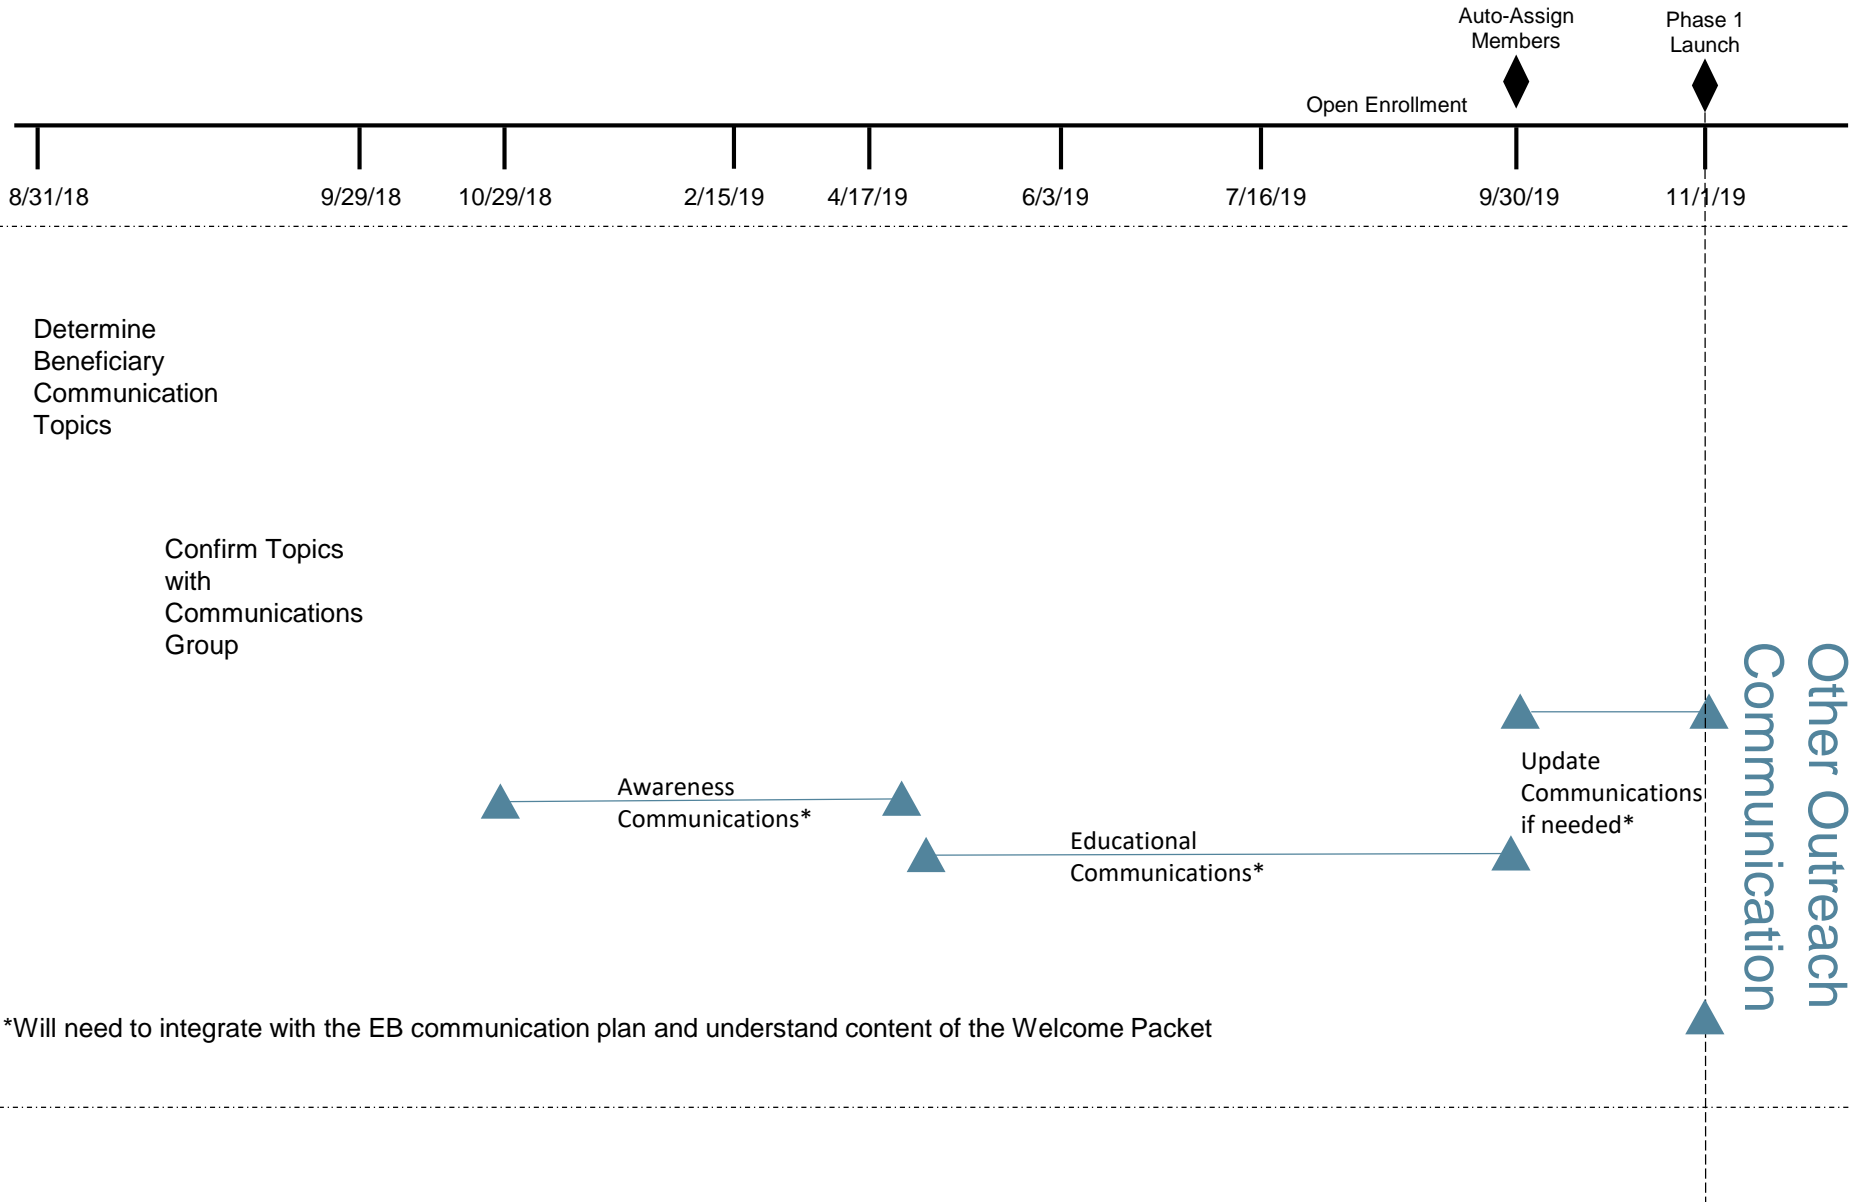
Auto-Assign Members

Phase 1 Launch

Open Enrollment

8/31/18

9/29/18

10/29/18

2/15/19

4/17/19

6/3/19

7/16/19

9/30/19

11/1/19

Determine Beneficiary Communication Topics

Confirm Topics with Communications Group

Update Communications if needed*

Awareness Communications*

Educational Communications*

Other Outreach Communication

*Will need to integrate with the EB communication plan and understand content of the Welcome Packet